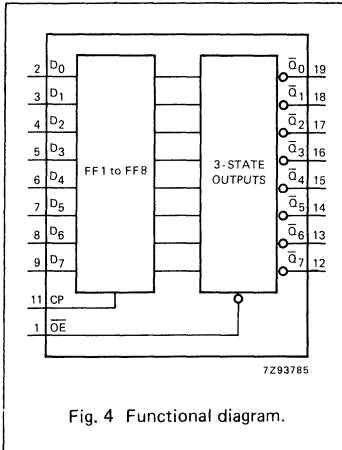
2 $D_0$
3 $D_1$
4 $D_2$
5 $D_3$
6 $D_4$
7 $D_5$
8 $D_6$
9 $D_7$
11 CP
1 $\overline{OE}$

FF1 to FF8

3-STATE OUTPUTS

$\overline{Q}_0$ 19
$\overline{Q}_1$ 18
$\overline{Q}_2$ 17
$\overline{Q}_3$ 16
$\overline{Q}_4$ 15
$\overline{Q}_5$ 14
$\overline{Q}_6$ 13
$\overline{Q}_7$ 12

7Z93785

Fig. 4 Functional diagram.